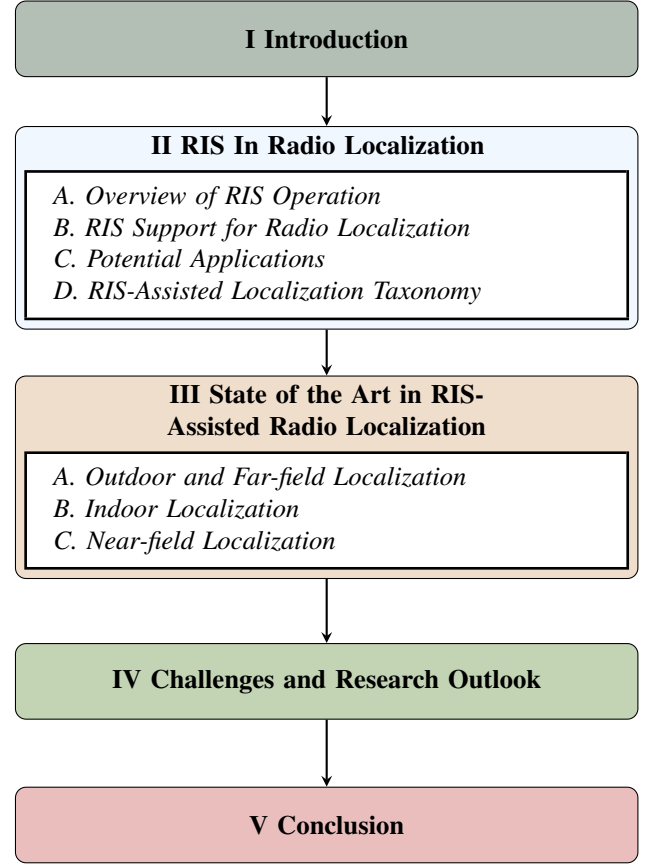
I Introduction

II RIS In Radio Localization

A. Overview of RIS Operation
B. RIS Support for Radio Localization
C. Potential Applications
D. RIS-Assisted Localization Taxonomy

III State of the Art in RIS-Assisted Radio Localization

A. Outdoor and Far-field Localization
B. Indoor Localization
C. Near-field Localization

IV Challenges and Research Outlook

V Conclusion